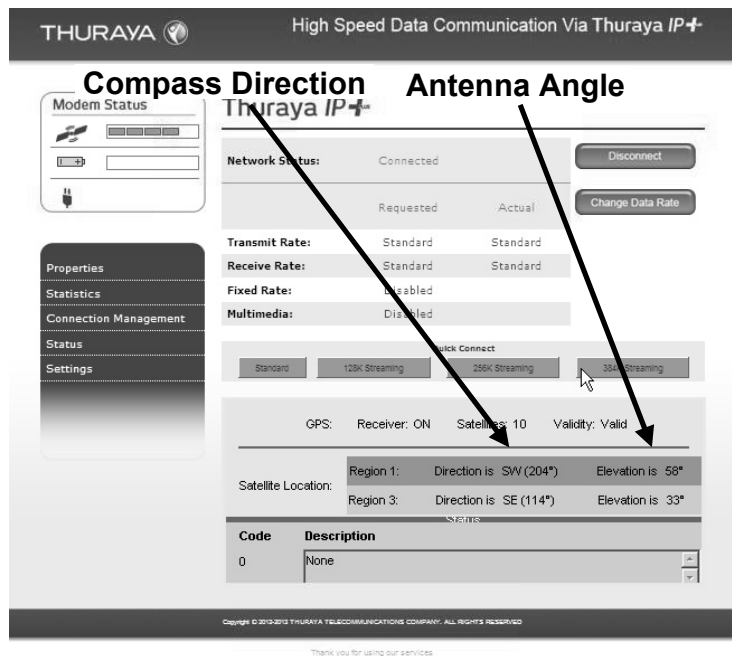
THURAYA

High Speed Data Communication Via Thuraya IP+

Compass Direction

Antenna Angle

Modem Status

Thuraya IP+

Network Status: Connected

Disconnect

Requested Actual

Change Data Rate

| | Requested | Actual |
|---|---|---|
| Transmit Rate: | Standard | Standard |
| Receive Rate: | Standard | Standard |
| Fixed Rate: | Disabled | |
| Multimedia: | Disabled | |

Properties
Statistics
Connection Management
Status
Settings

Quick Connect

Standard 128K Streaming 256K Streaming 384K Streaming

GPS: Receiver: ON Satellites: 10 Validity: Valid

| Satellite Location: | Region 1: | Direction is SW (204°) | Elevation is 58° |
|---|---|---|---|
| | Region 3: | Direction is SE (114°) | Elevation is 33° |

Status

| Code | Description |
|---|---|
| 0 | None |

Copyright © 2012-2013 THURAYA TELECOMMUNICATIONS COMPANY. ALL RIGHTS RESERVED

Thank you for using our services